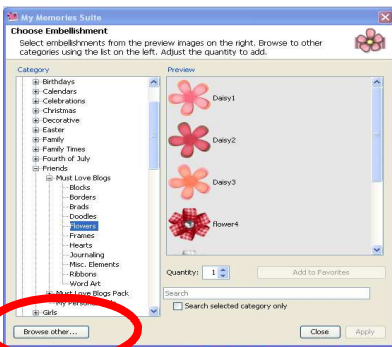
My Memories Suite

Choose Embellishment

Select embellishments from the preview images on the right. Browse to other categories using the list on the left. Adjust the quantity to add.

Category

Birthdays
Calendars
Celebrations
Christmas
Decorative
Easter
Family
Family Times
Fourth of July
Friends
Must Love Blogs
Blocks
Borders
Brads
Doodles
Flowers
Frames
Hearts
Journaling
Misc. Elements
Ribbons
Word Art
Must Love Blogs Pack
My Personal
Girls

Preview

Daisy1
Daisy2
Daisy3
flower4

Quantity: 1

Add to Favorites

Search

Search selected category only

Browse other...

Close

Apply